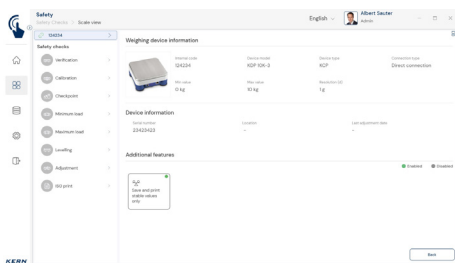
Safety
Safety Checks > Scale view

English

Albert Sauter
Admin

124234

Safety checks

Verification

Calibration

Checkpoint

Minimum load

Maximum load

Levelling

Adjustment

ISO print

Weighing device information

Internal code
124234

Device model
KDP 10K-3

Device type
KCP

Connection type
Direct connection

Min value
0 kg

Max value
10 kg

Resolution (d)
1 g

Device information

Serial number
23423423

Location
-

Last adjustment date
-

Additional features

Enabled
Disabled

Save and print stable values only

Back

KERN